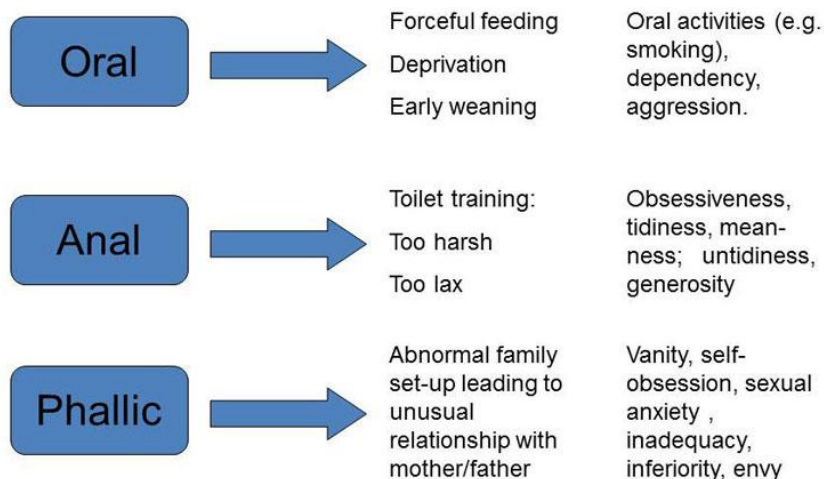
Oral

Forceful feeding

Deprivation

Early weaning

Oral activities (e.g. smoking), dependency, aggression.

Anal

Toilet training:

Too harsh

Too lax

Obsessiveness, tidiness, meanness; untidiness, generosity

Phallic

Abnormal family set-up leading to unusual relationship with mother/father

Vanity, self-obsession, sexual anxiety , inadequacy, inferiority, envy